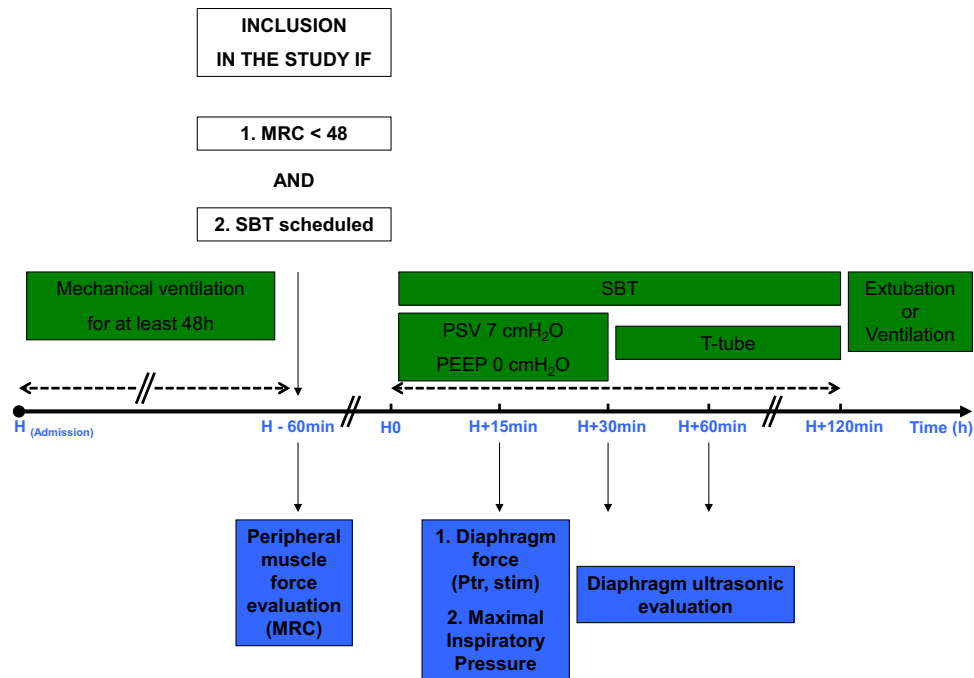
INCLUSION IN THE STUDY IF

1. MRC < 48

AND

2. SBT scheduled

Mechanical ventilation for at least 48h

SBT

Extubation or Ventilation

PSV 7 cm$H_2O$
PEEP 0 cm$H_2O$

T-tube

H (Admission)

H - 60min

H0

H+15min

H+30min

H+60min

H+120min

Time (h)

Peripheral muscle force evaluation (MRC)

1. Diaphragm force (Ptr, stim)

2. Maximal Inspiratory Pressure

Diaphragm ultrasonic evaluation